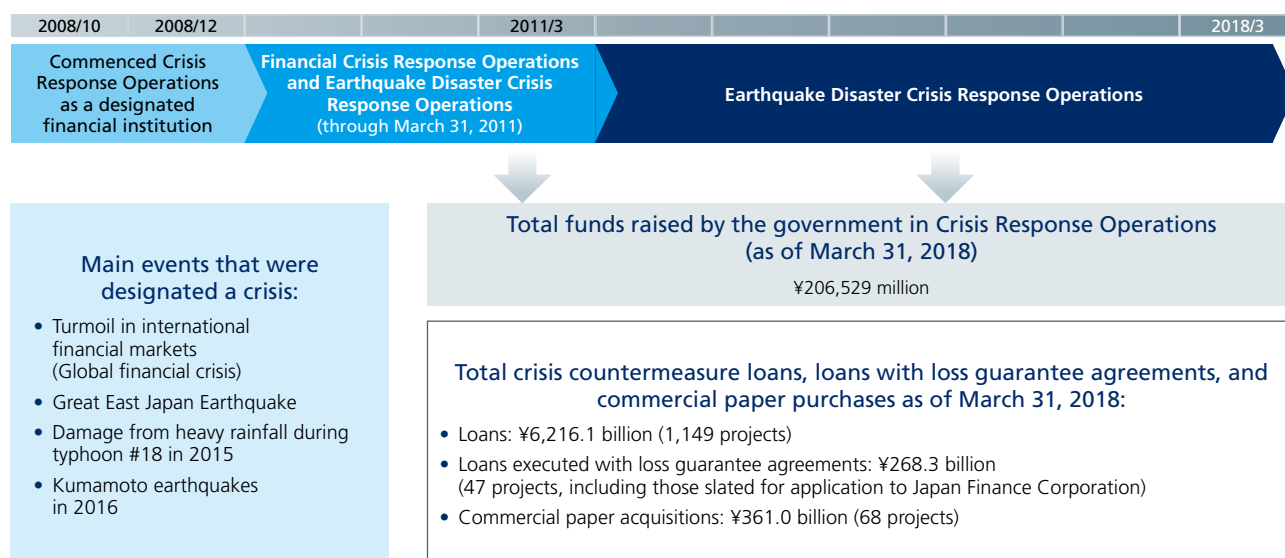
2008/10 2008/12 2011/3 2018/3

Commenced Crisis Response Operations as a designated financial institution

Financial Crisis Response Operations and Earthquake Disaster Crisis Response Operations (through March 31, 2011)

Earthquake Disaster Crisis Response Operations

Main events that were designated a crisis:

• Turmoil in international financial markets (Global financial crisis)
• Great East Japan Earthquake
• Damage from heavy rainfall during typhoon #18 in 2015
• Kumamoto earthquakes in 2016

Total funds raised by the government in Crisis Response Operations (as of March 31, 2018)

¥206,529 million

Total crisis countermeasure loans, loans with loss guarantee agreements, and commercial paper purchases as of March 31, 2018:

• Loans: ¥6,216.1 billion (1,149 projects)
• Loans executed with loss guarantee agreements: ¥268.3 billion (47 projects, including those slated for application to Japan Finance Corporation)
• Commercial paper acquisitions: ¥361.0 billion (68 projects)